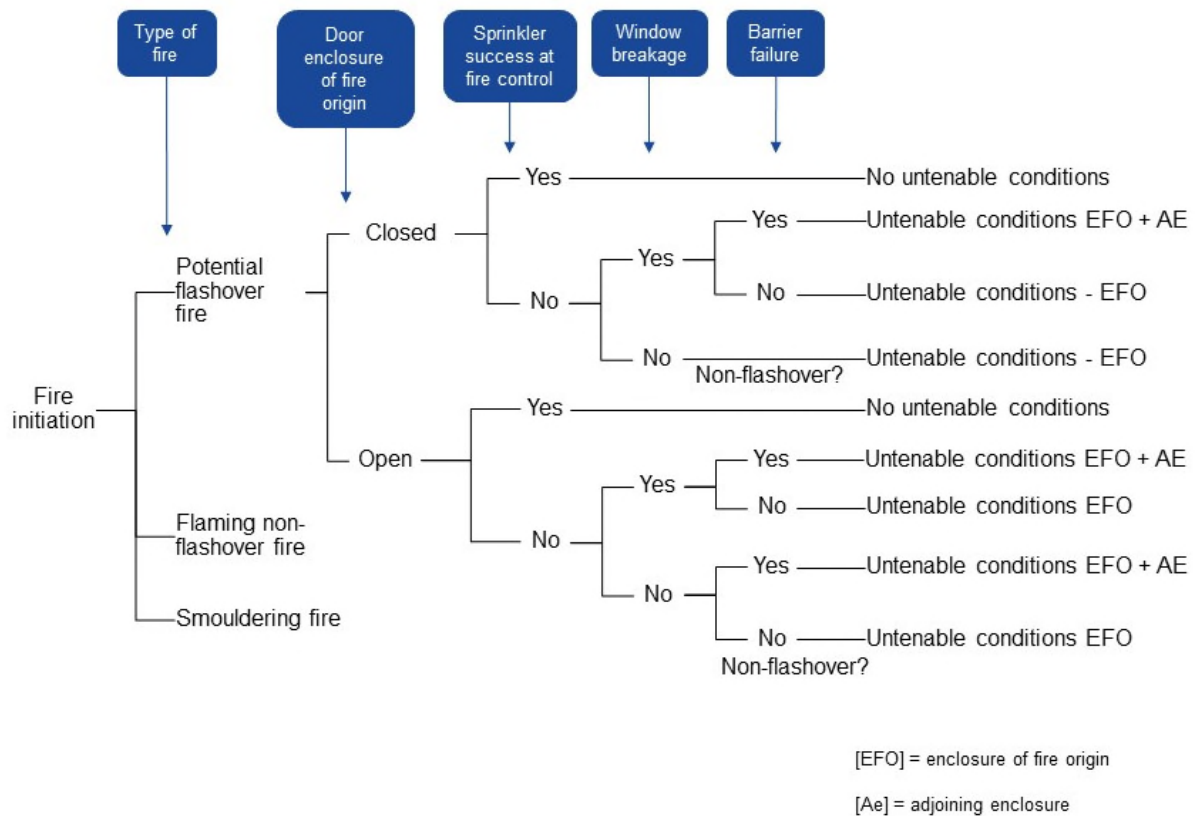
Type of fire

Door enclosure of fire origin

Sprinkler success at fire control

Window breakage

Barrier failure

Fire initiation

Potential flashover fire

Flaming non-flashover fire

Smouldering fire

Closed

Open

Yes

No

Yes

No

Yes

No

No

Non-flashover?

Yes

No

Yes

No

Yes

No

No

Yes

No

Non-flashover?

No untenable conditions

Untenable conditions EFO + AE

Untenable conditions - EFO

Untenable conditions - EFO

No untenable conditions

Untenable conditions EFO + AE

Untenable conditions EFO

Untenable conditions EFO + AE

Untenable conditions EFO

[EFO] = enclosure of fire origin

[Ae] = adjoining enclosure